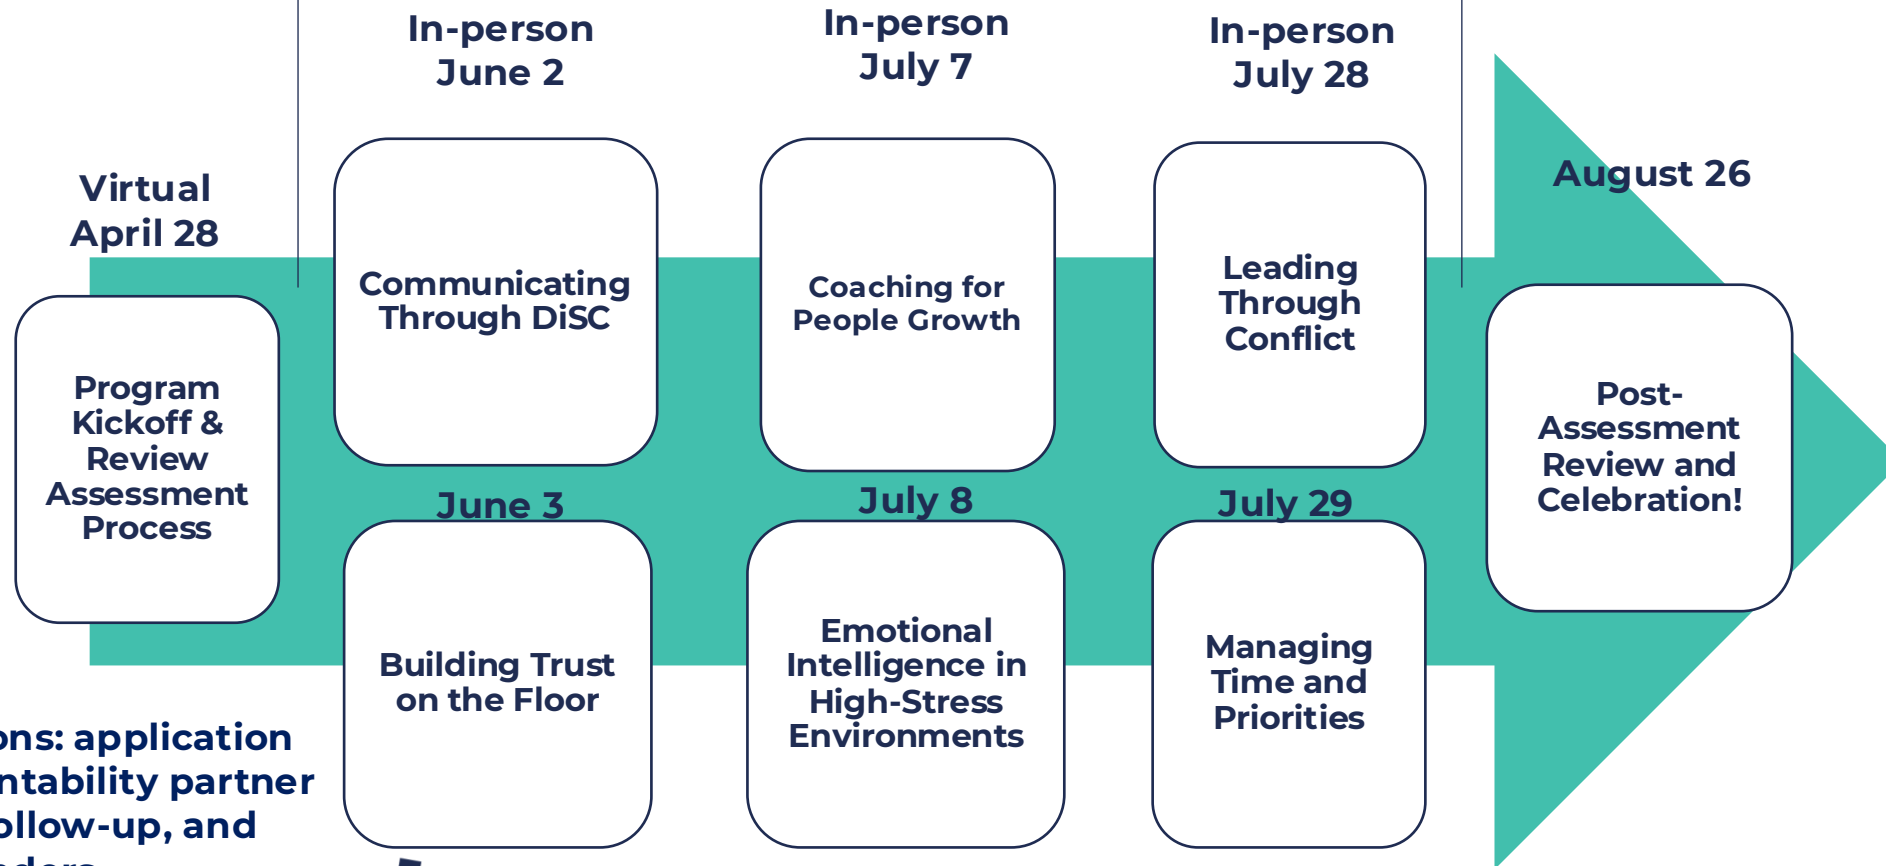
Virtual
April 28

Program Kickoff & Review Assessment Process

In-person
June 2

Communicating Through DiSC

June 3

Building Trust on the Floor

In-person
July 7

Coaching for People Growth

July 8

Emotional Intelligence in High-Stress Environments

In-person
July 28

Leading Through Conflict

July 29

Managing Time and Priorities

August 26

Post-Assessment Review and Celebration!

ons: application
ntability partner
ollow-up, and
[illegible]